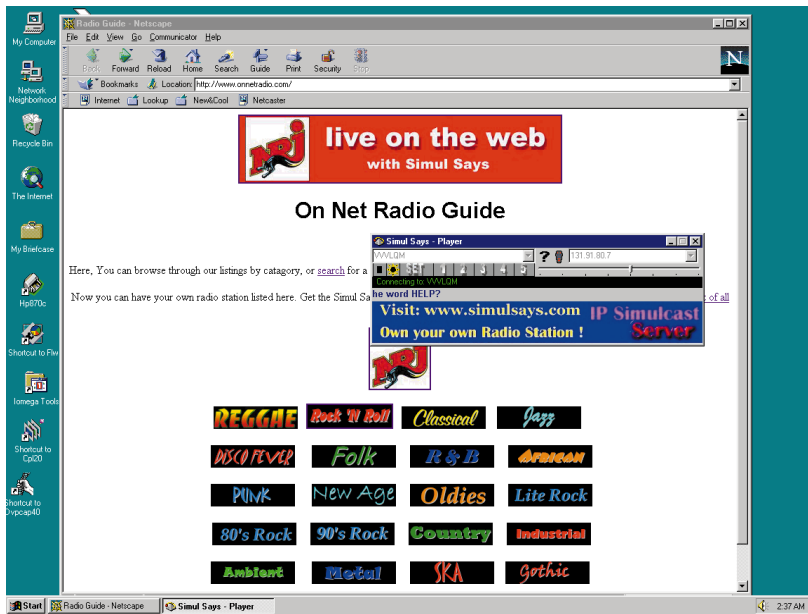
My Computer

Network Neighborhood

Recycle Bin

The Internet

My Briefcase

Hp870c

Shortcut to Flw

Iomega Tools

Shortcut to Cpl20

Shortcut to Dvpcap40

Radio Guide - Netscape

File Edit View Go Communicator Help

Back Forward Reload Home Search Guide Print Security Stop

Bookmarks Location: http://www.onnetradio.com/

Internet Lookup New&Cool Netcaster

NRJ live on the web with Simul Says

On Net Radio Guide

Here, You can browse through our listings by catagory, or search for a

Now you can have your own radio station listed here. Get the Simul Sa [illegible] s of all

Simul Says - Player

WVLQM

131.91.80.7

SET 1 2 3 4 5

Connecting to: WVLQM

he word HELP?

Visit: www.simulsays.com IP Simulcast

Own your own Radio Station ! Server

NRJ

REGGAE Rock 'N Roll Classical Jazz

DISCO FEVER Folk R & B African

PUNK New Age Oldies Lite Rock

80's Rock 90's Rock Country Industrial

Ambient Metal SKA Gothic

Start Radio Guide - Netscape Simul Says - Player 2:37 AM